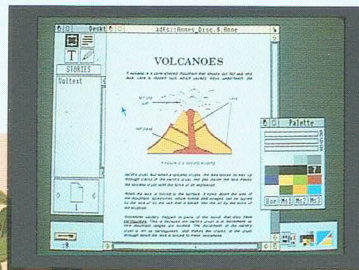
Deskt

adfs::Annes_Disc.$.Anne

STORIES

Voltext

VOLCANOES

A volcano is a cone-shaped mountain that shoots out hot ash and lava. Lava is molten rock which usually flows underneath the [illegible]

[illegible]

A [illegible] of a volcano

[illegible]

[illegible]

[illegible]

Palette

Bor Mi Mc2 Mc3